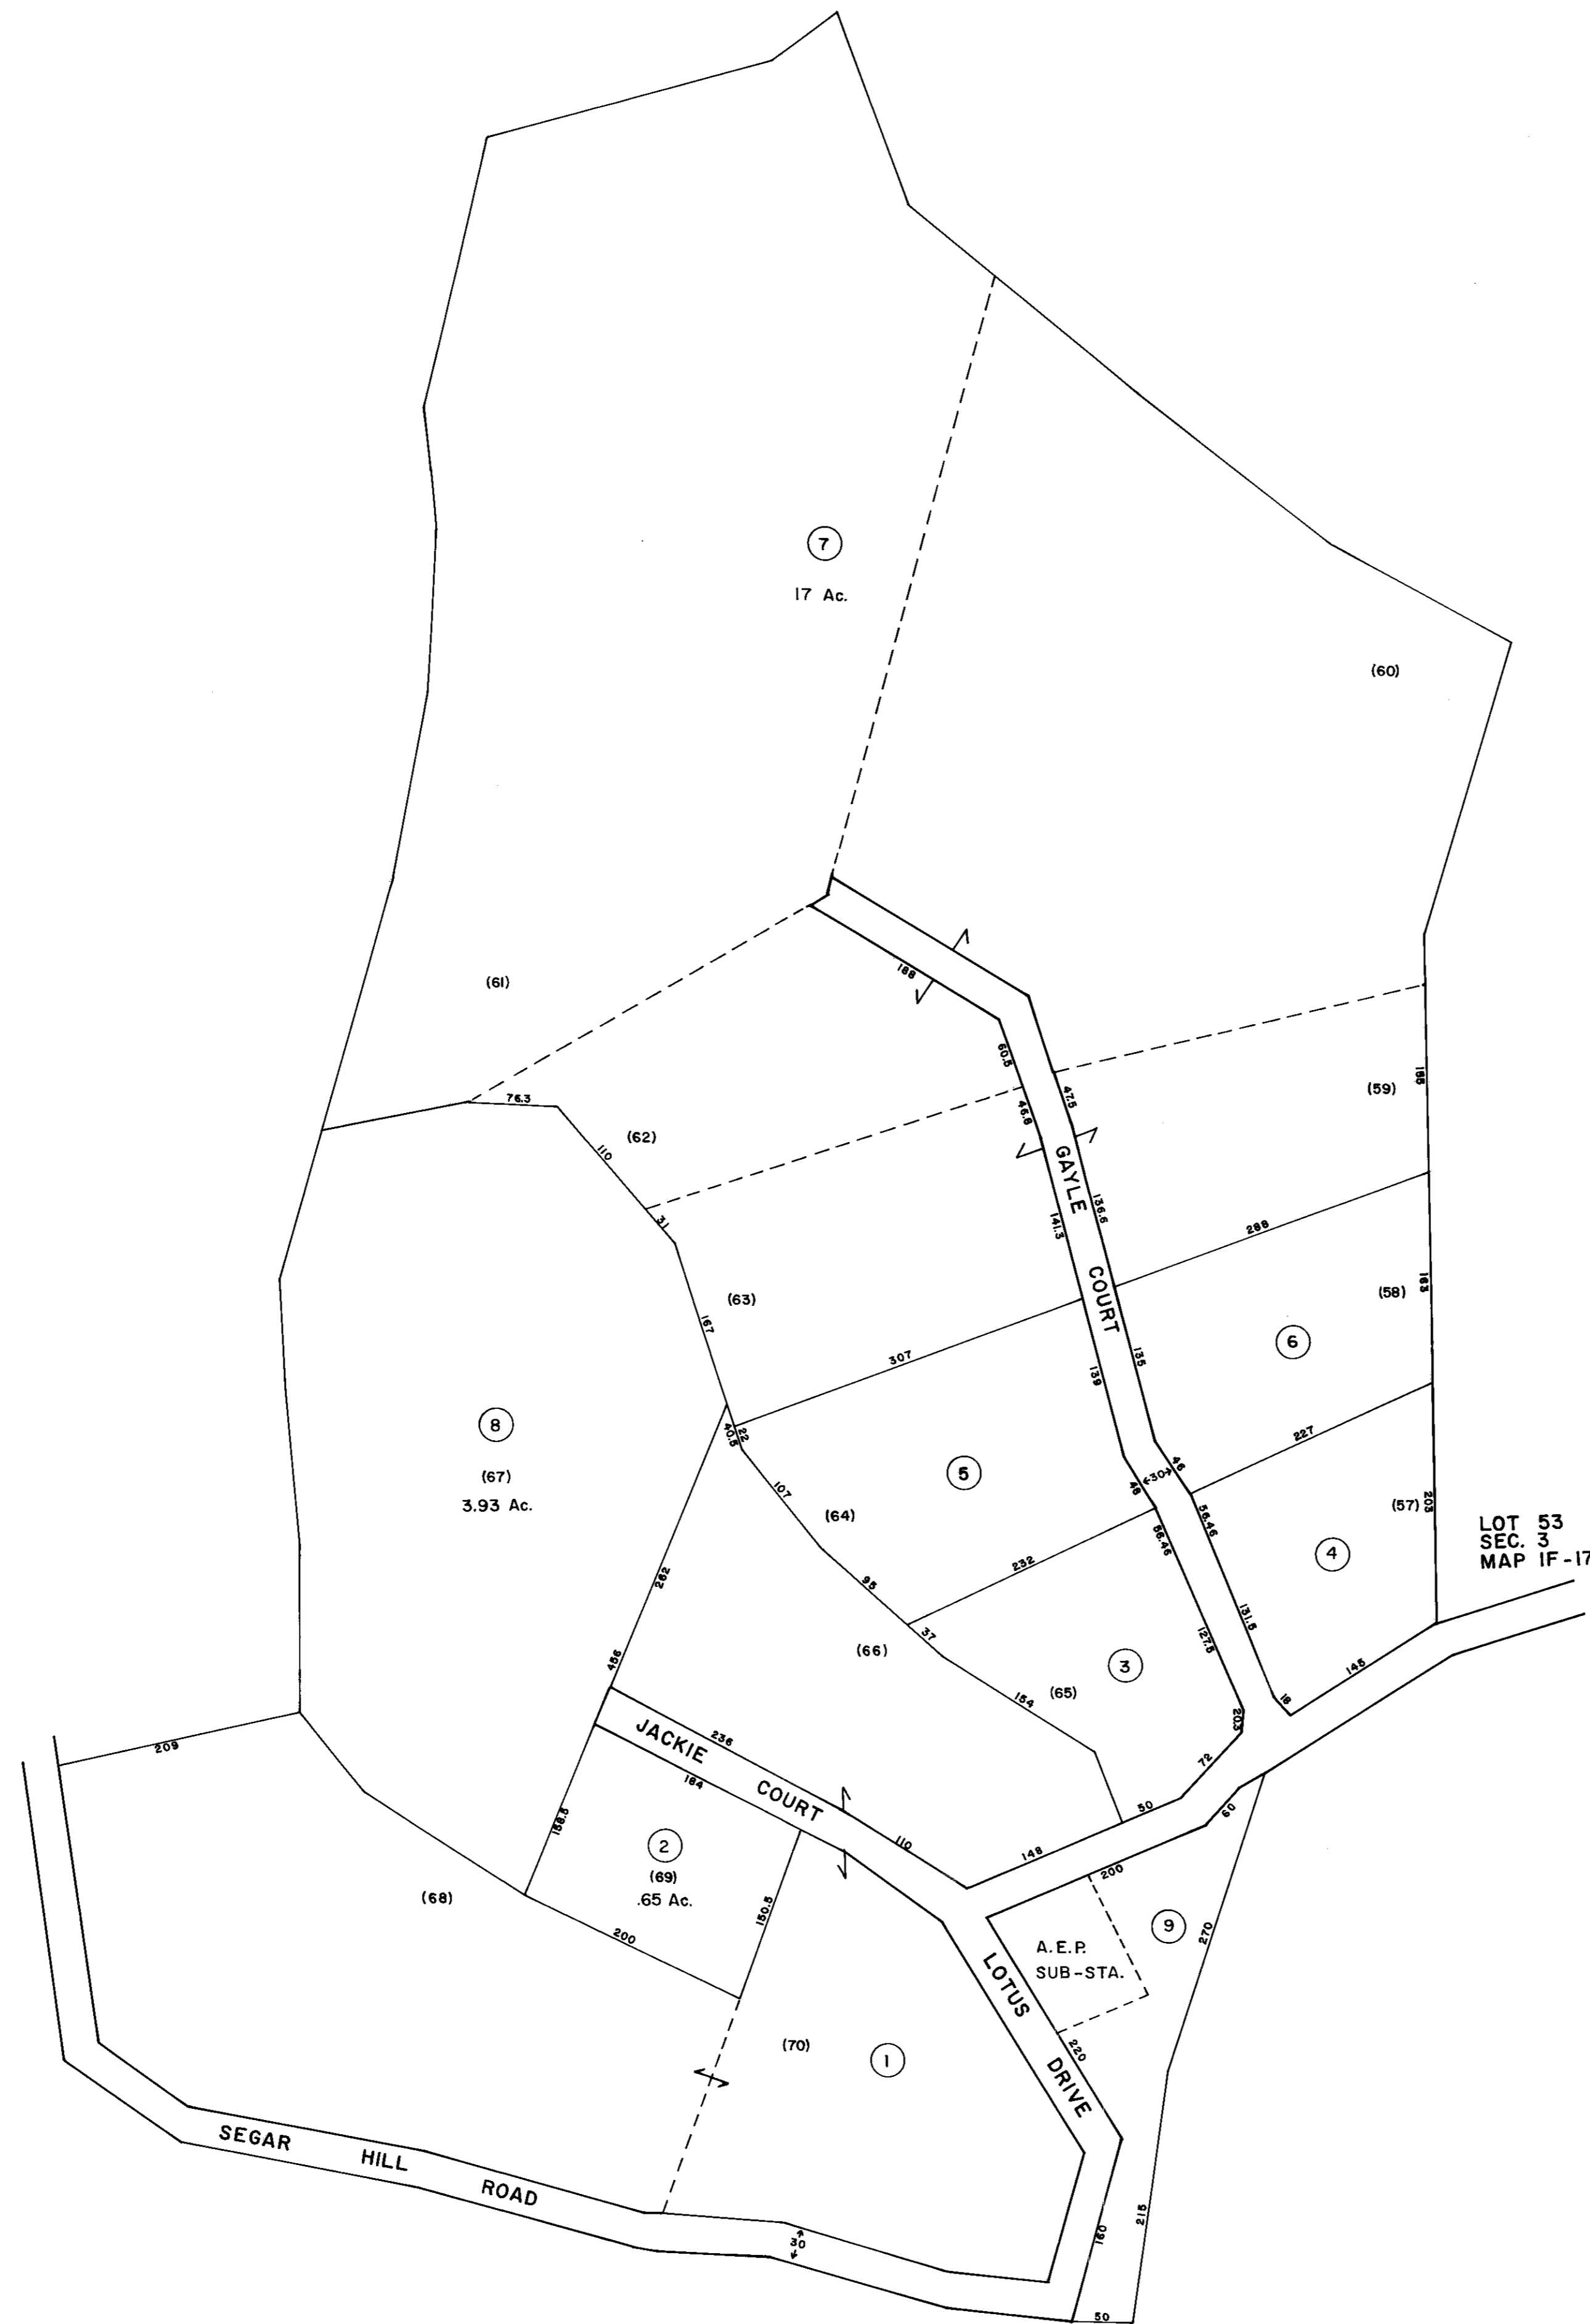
7
17 Ac.

(60)

(61)

76.3

(62)

110

188

60.8

47.5

46.8

GAYLE COURT

(59)

188

136.6

141.3

31

(63)

167

288

(58)

183

6

307

135

139

8

(67)

3.93 Ac.

40.8

22

5

46

48

<30>

227

(57)

203

LOT 53
SEC. 3
MAP 1F-17

107

(64)

56.46

56.46

4

262

232

95

131.8

37

3

127.8

(66)

456

(65)

145

18

154

203

209

JACKIE COURT

236

184

72

50

110

148

60

158.5

2

(69)

.65 Ac.

200

9

(68)

200

150.5

270

A. E. P.
SUB-STA.

LOTUS DRIVE

220

(70)

1

SEGAR HILL ROAD

30

180

215

50